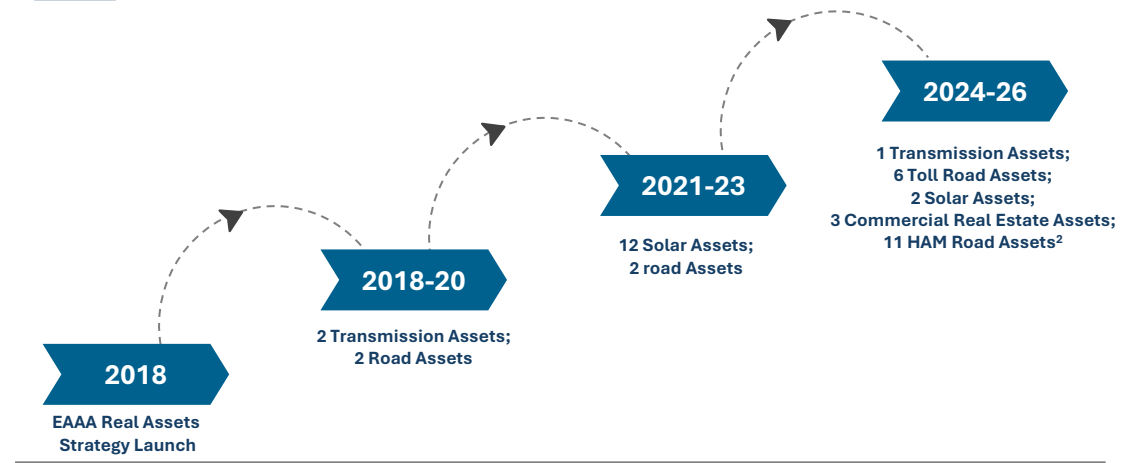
2018

EAAA Real Assets Strategy Launch

2018-20

2 Transmission Assets;
2 Road Assets

2021-23

12 Solar Assets;
2 road Assets

2024-26

1 Transmission Assets;
6 Toll Road Assets;
2 Solar Assets;
3 Commercial Real Estate Assets;
11 HAM Road Assets$^2$